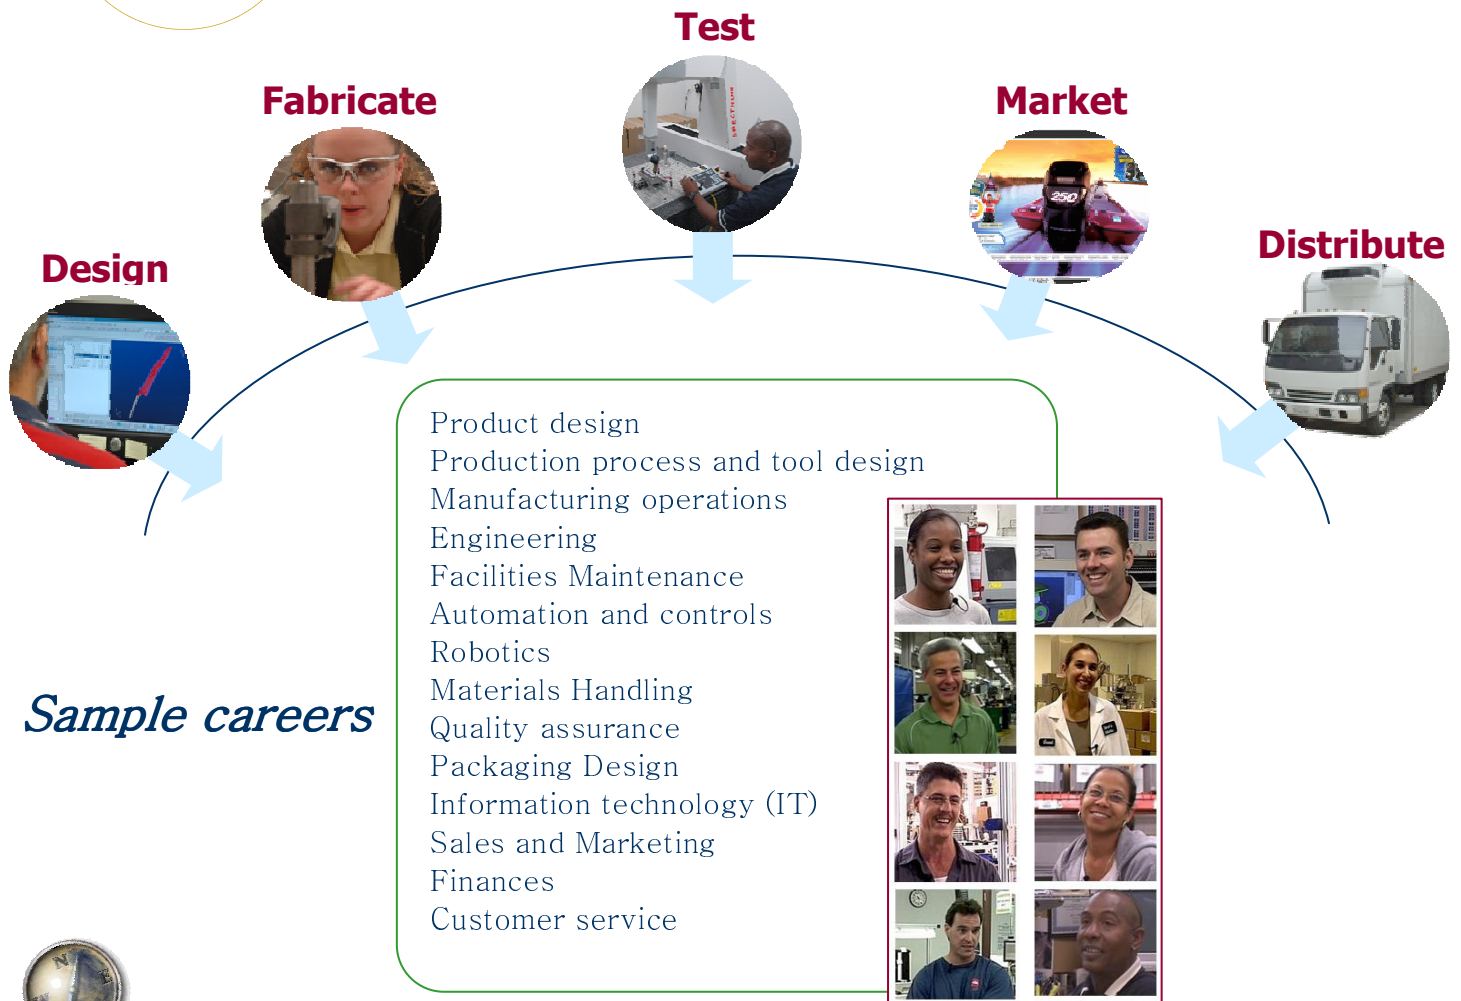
Test

Fabricate

Market

Design

Distribute

Product design
Production process and tool design
Manufacturing operations
Engineering
Facilities Maintenance
Automation and controls
Robotics
Materials Handling
Quality assurance
Packaging Design
Information technology (IT)
Sales and Marketing
Finances
Customer service

Sample careers